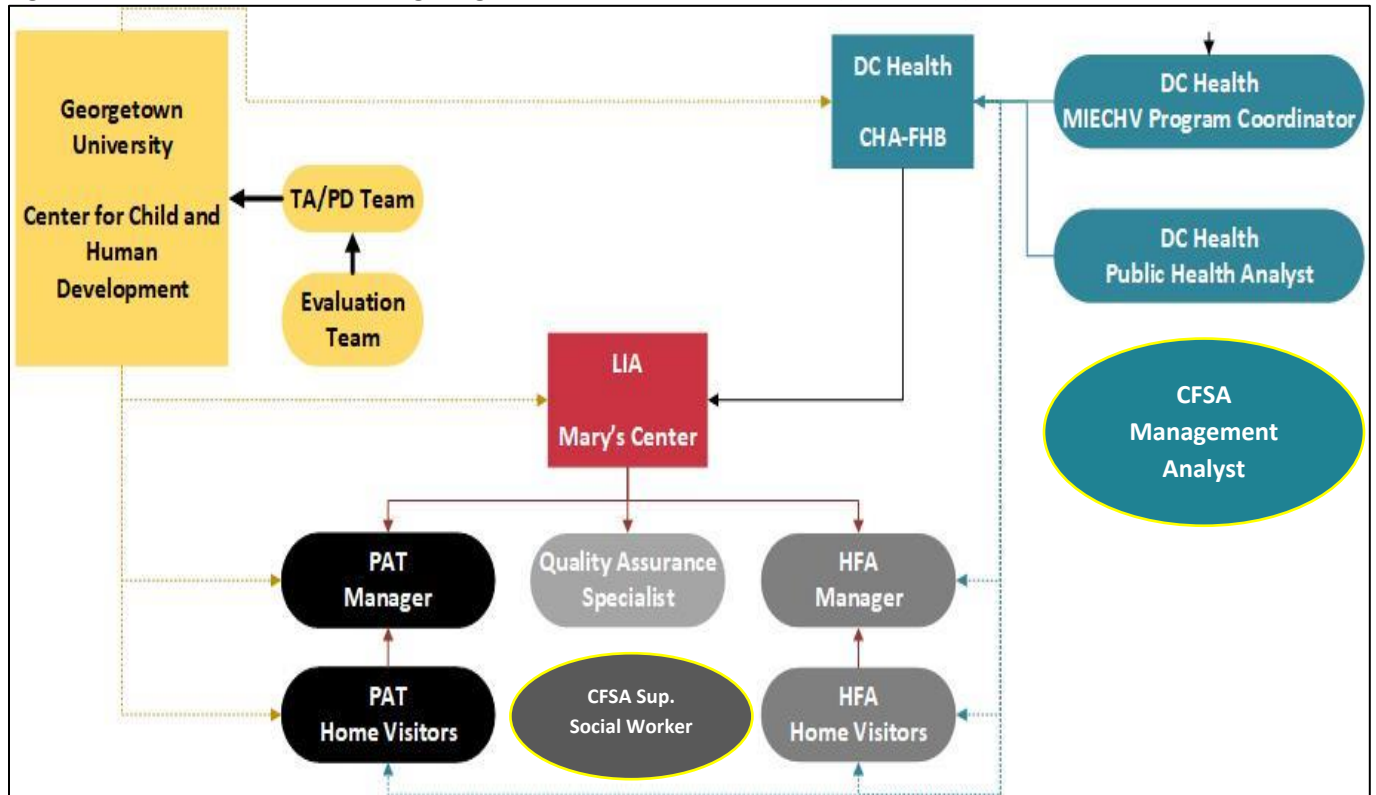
Georgetown University

Center for Child and Human Development

TA/PD Team

Evaluation Team

DC Health

CHA-FHB

DC Health
MIECHV Program Coordinator

DC Health
Public Health Analyst

LIA

Mary's Center

CFSA Management Analyst

PAT Manager

Quality Assurance Specialist

HFA Manager

PAT Home Visitors

CFSA Sup. Social Worker

HFA Home Visitors